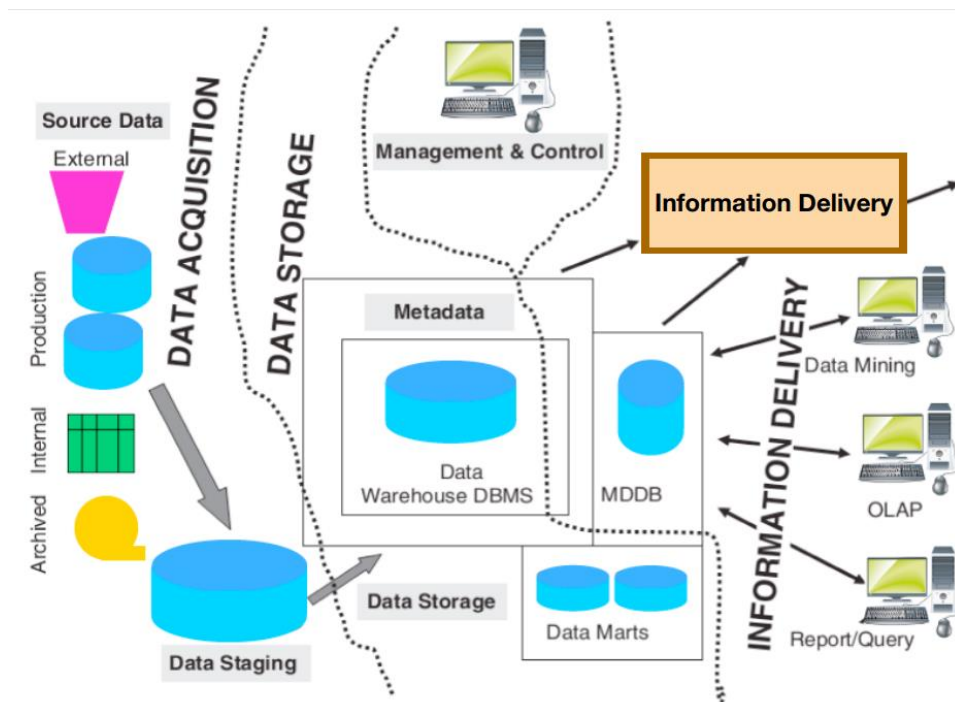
Source Data

External

Production

Internal

Archived

DATA ACQUISITION

DATA STORAGE

Management & Control

Information Delivery

Metadata

Data Warehouse DBMS

MDDB

INFORMATION DELIVERY

Data Mining

OLAP

Report/Query

Data Staging

Data Storage

Data Marts